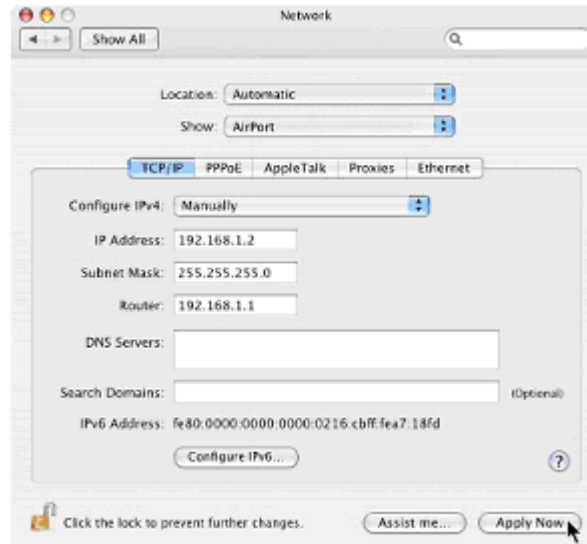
Network

Show All

Location: Automatic

Show: AirPort

TCP/IP PPPoE AppleTalk Proxies Ethernet

Configure IPv4: Manually

IP Address: 192.168.1.2

Subnet Mask: 255.255.255.0

Router: 192.168.1.1

DNS Servers:

Search Domains: (Optional)

IPv6 Address: fe80:0000:0000:0000:0216:cbff:fea7:18fd

Configure IPv6...

?

Click the lock to prevent further changes.

Assist me...

Apply Now